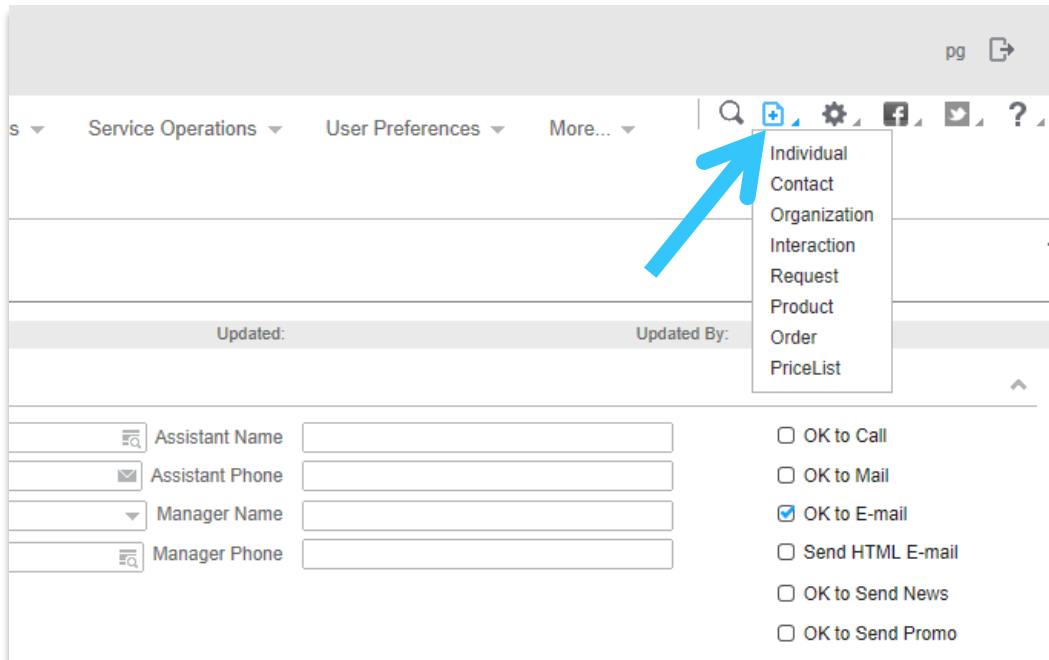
pg

s Service Operations User Preferences More...

Individual
Contact
Organization
Interaction
Request
Product
Order
PriceList

Updated: Updated By:

Assistant Name
Assistant Phone
Manager Name
Manager Phone

OK to Call
OK to Mail
OK to E-mail
Send HTML E-mail
OK to Send News
OK to Send Promo